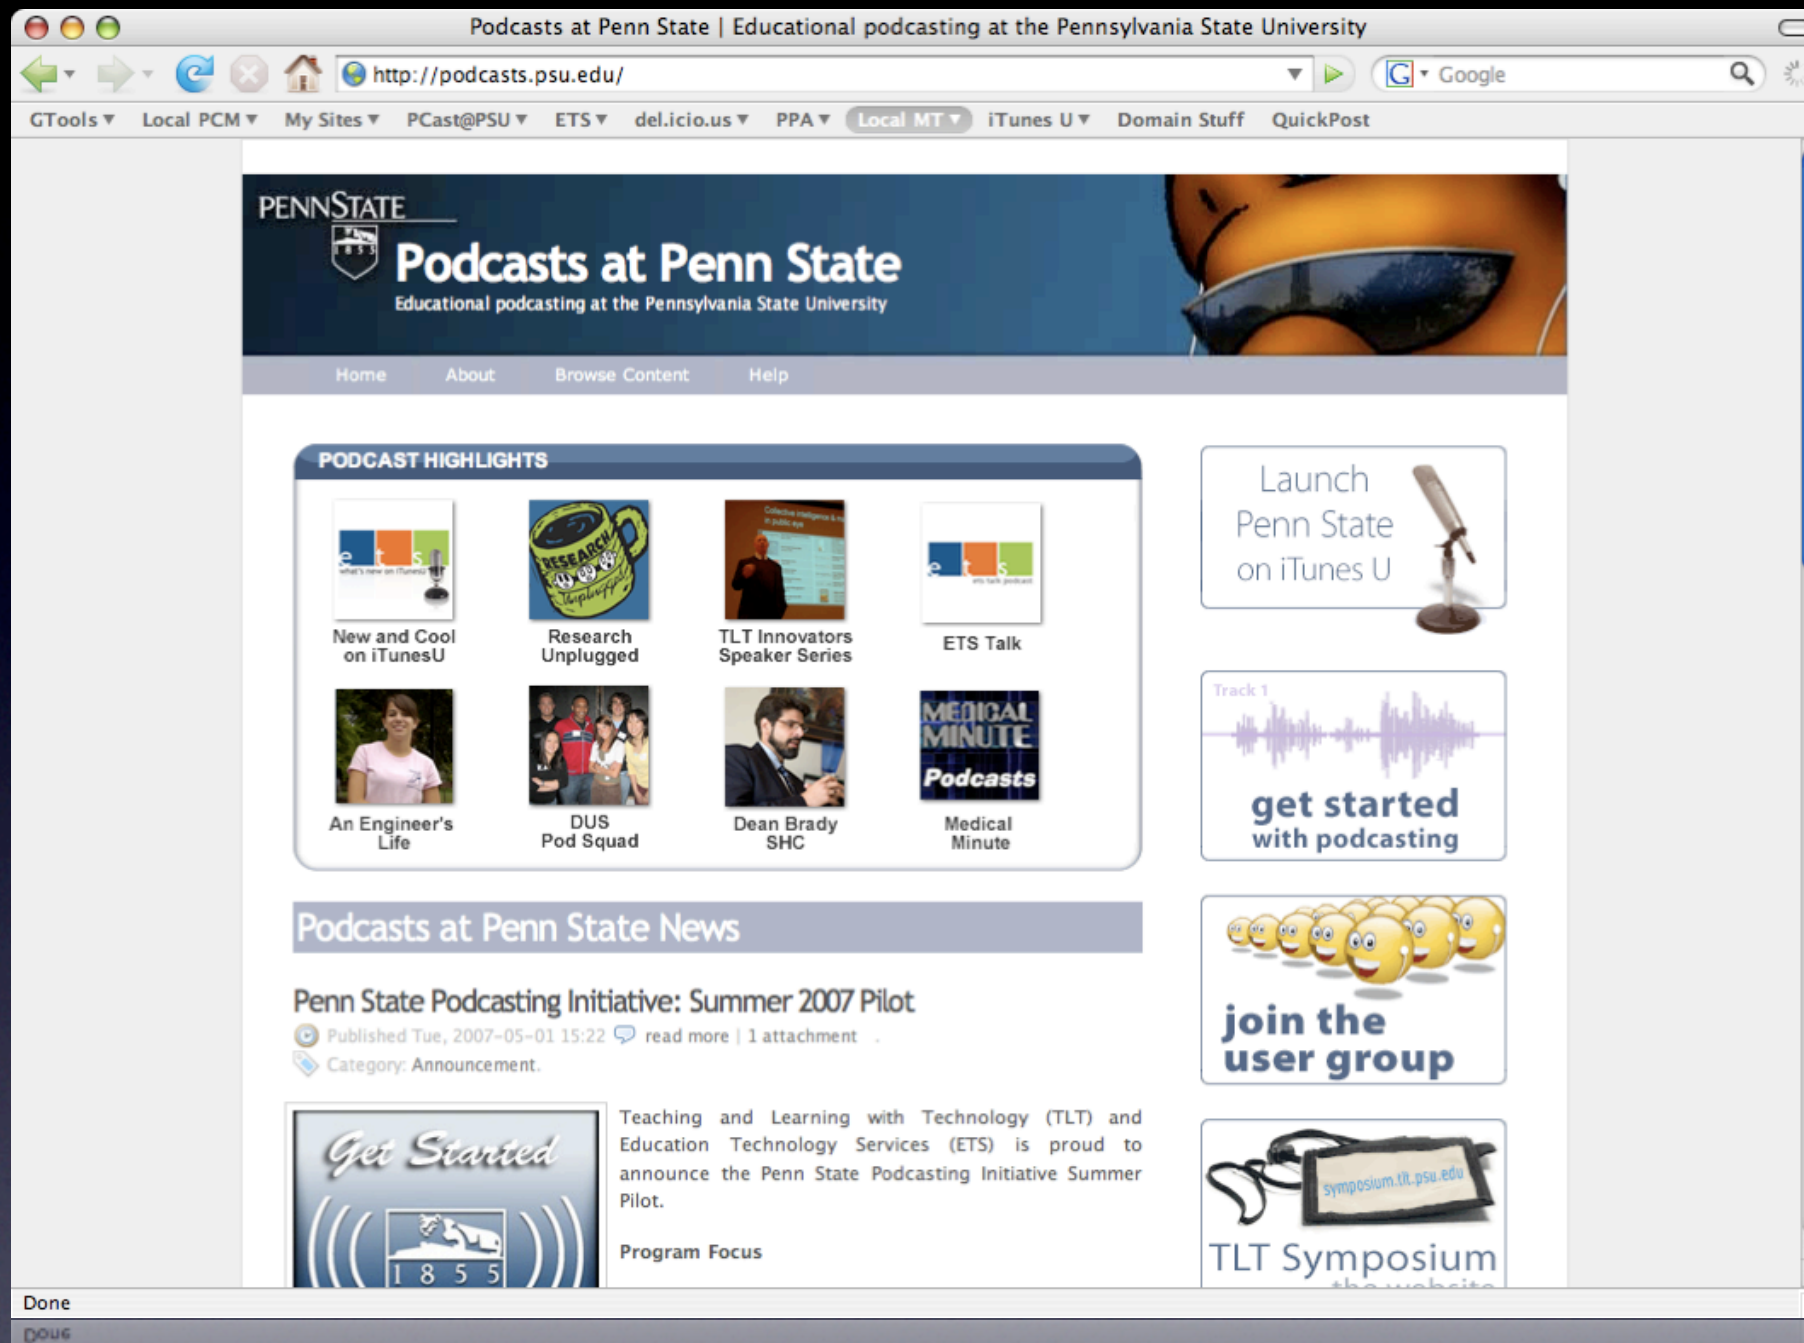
Podcasts at Penn State | Educational podcasting at the Pennsylvania State University

http://podcasts.psu.edu/

Google

GTools ▼ Local PCM ▼ My Sites ▼ PCast@PSU ▼ ETS ▼ del.icio.us ▼ PPA ▼ Local MT ▼ iTunes U ▼ Domain Stuff QuickPost

PENNSTATE

1855

Podcasts at Penn State

Educational podcasting at the Pennsylvania State University

Home About Browse Content Help

PODCAST HIGHLIGHTS

New and Cool on iTunesU

Research Unplugged

TLT Innovators Speaker Series

ETS Talk

An Engineer's Life

DUS Pod Squad

Dean Brady SHC

Medical Minute

Podcasts at Penn State News

Penn State Podcasting Initiative: Summer 2007 Pilot

Published Tue, 2007-05-01 15:22 read more | 1 attachment

Category: Announcement.

Get Started

1 8 5 5

Teaching and Learning with Technology (TLT) and Education Technology Services (ETS) is proud to announce the Penn State Podcasting Initiative Summer Pilot.

Program Focus

Launch Penn State on iTunes U

Track 1

get started with podcasting

join the user group

symposium.tlt.psu.edu

TLT Symposium

Done